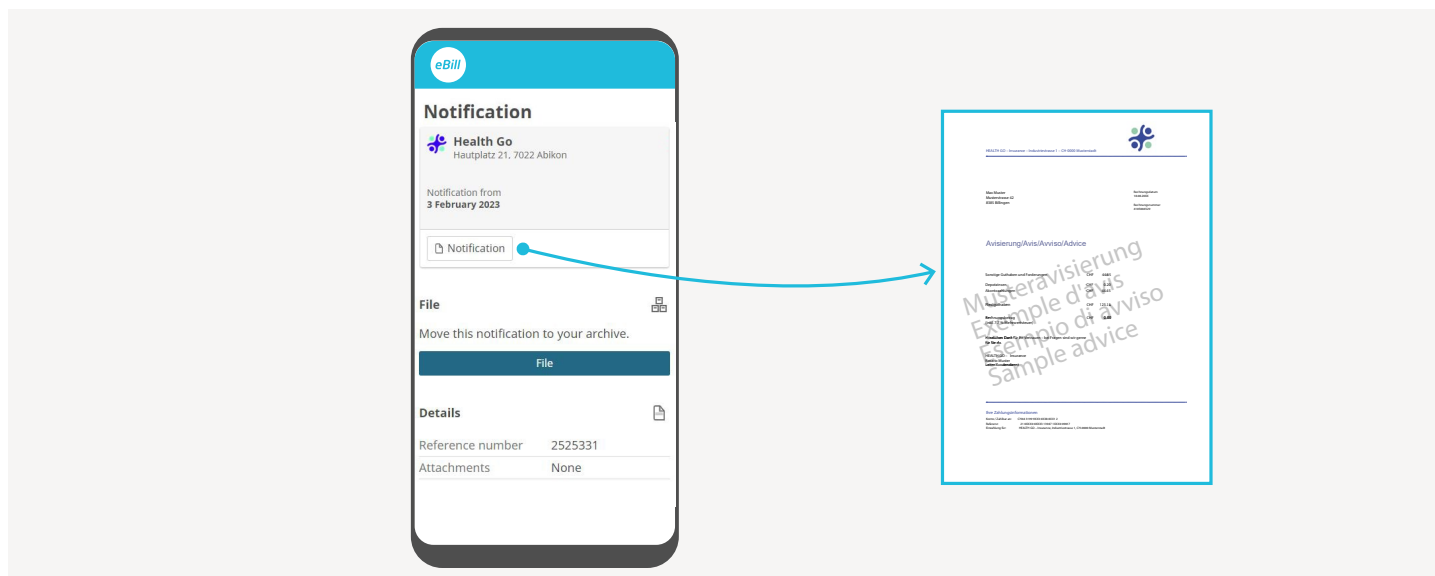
eBill

Notification

Health Go
Hautplatz 21, 7022 Abikon

Notification from
3 February 2023

Notification

File

Move this notification to your archive.

File

Details

Reference number 2525331
Attachments None

HEALTH GO · Versicherer · Industriestrasse 1 · CH-9000 Musterstadt

Max Muster
Musterstrasse 42
8340 Billingen

Avisierung/Avis/Avviso/Advice

Musteravisierung
Exemple d'avis
Esempio d'avviso
Sample advice

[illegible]

Ihre Zahlungsinformationen

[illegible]